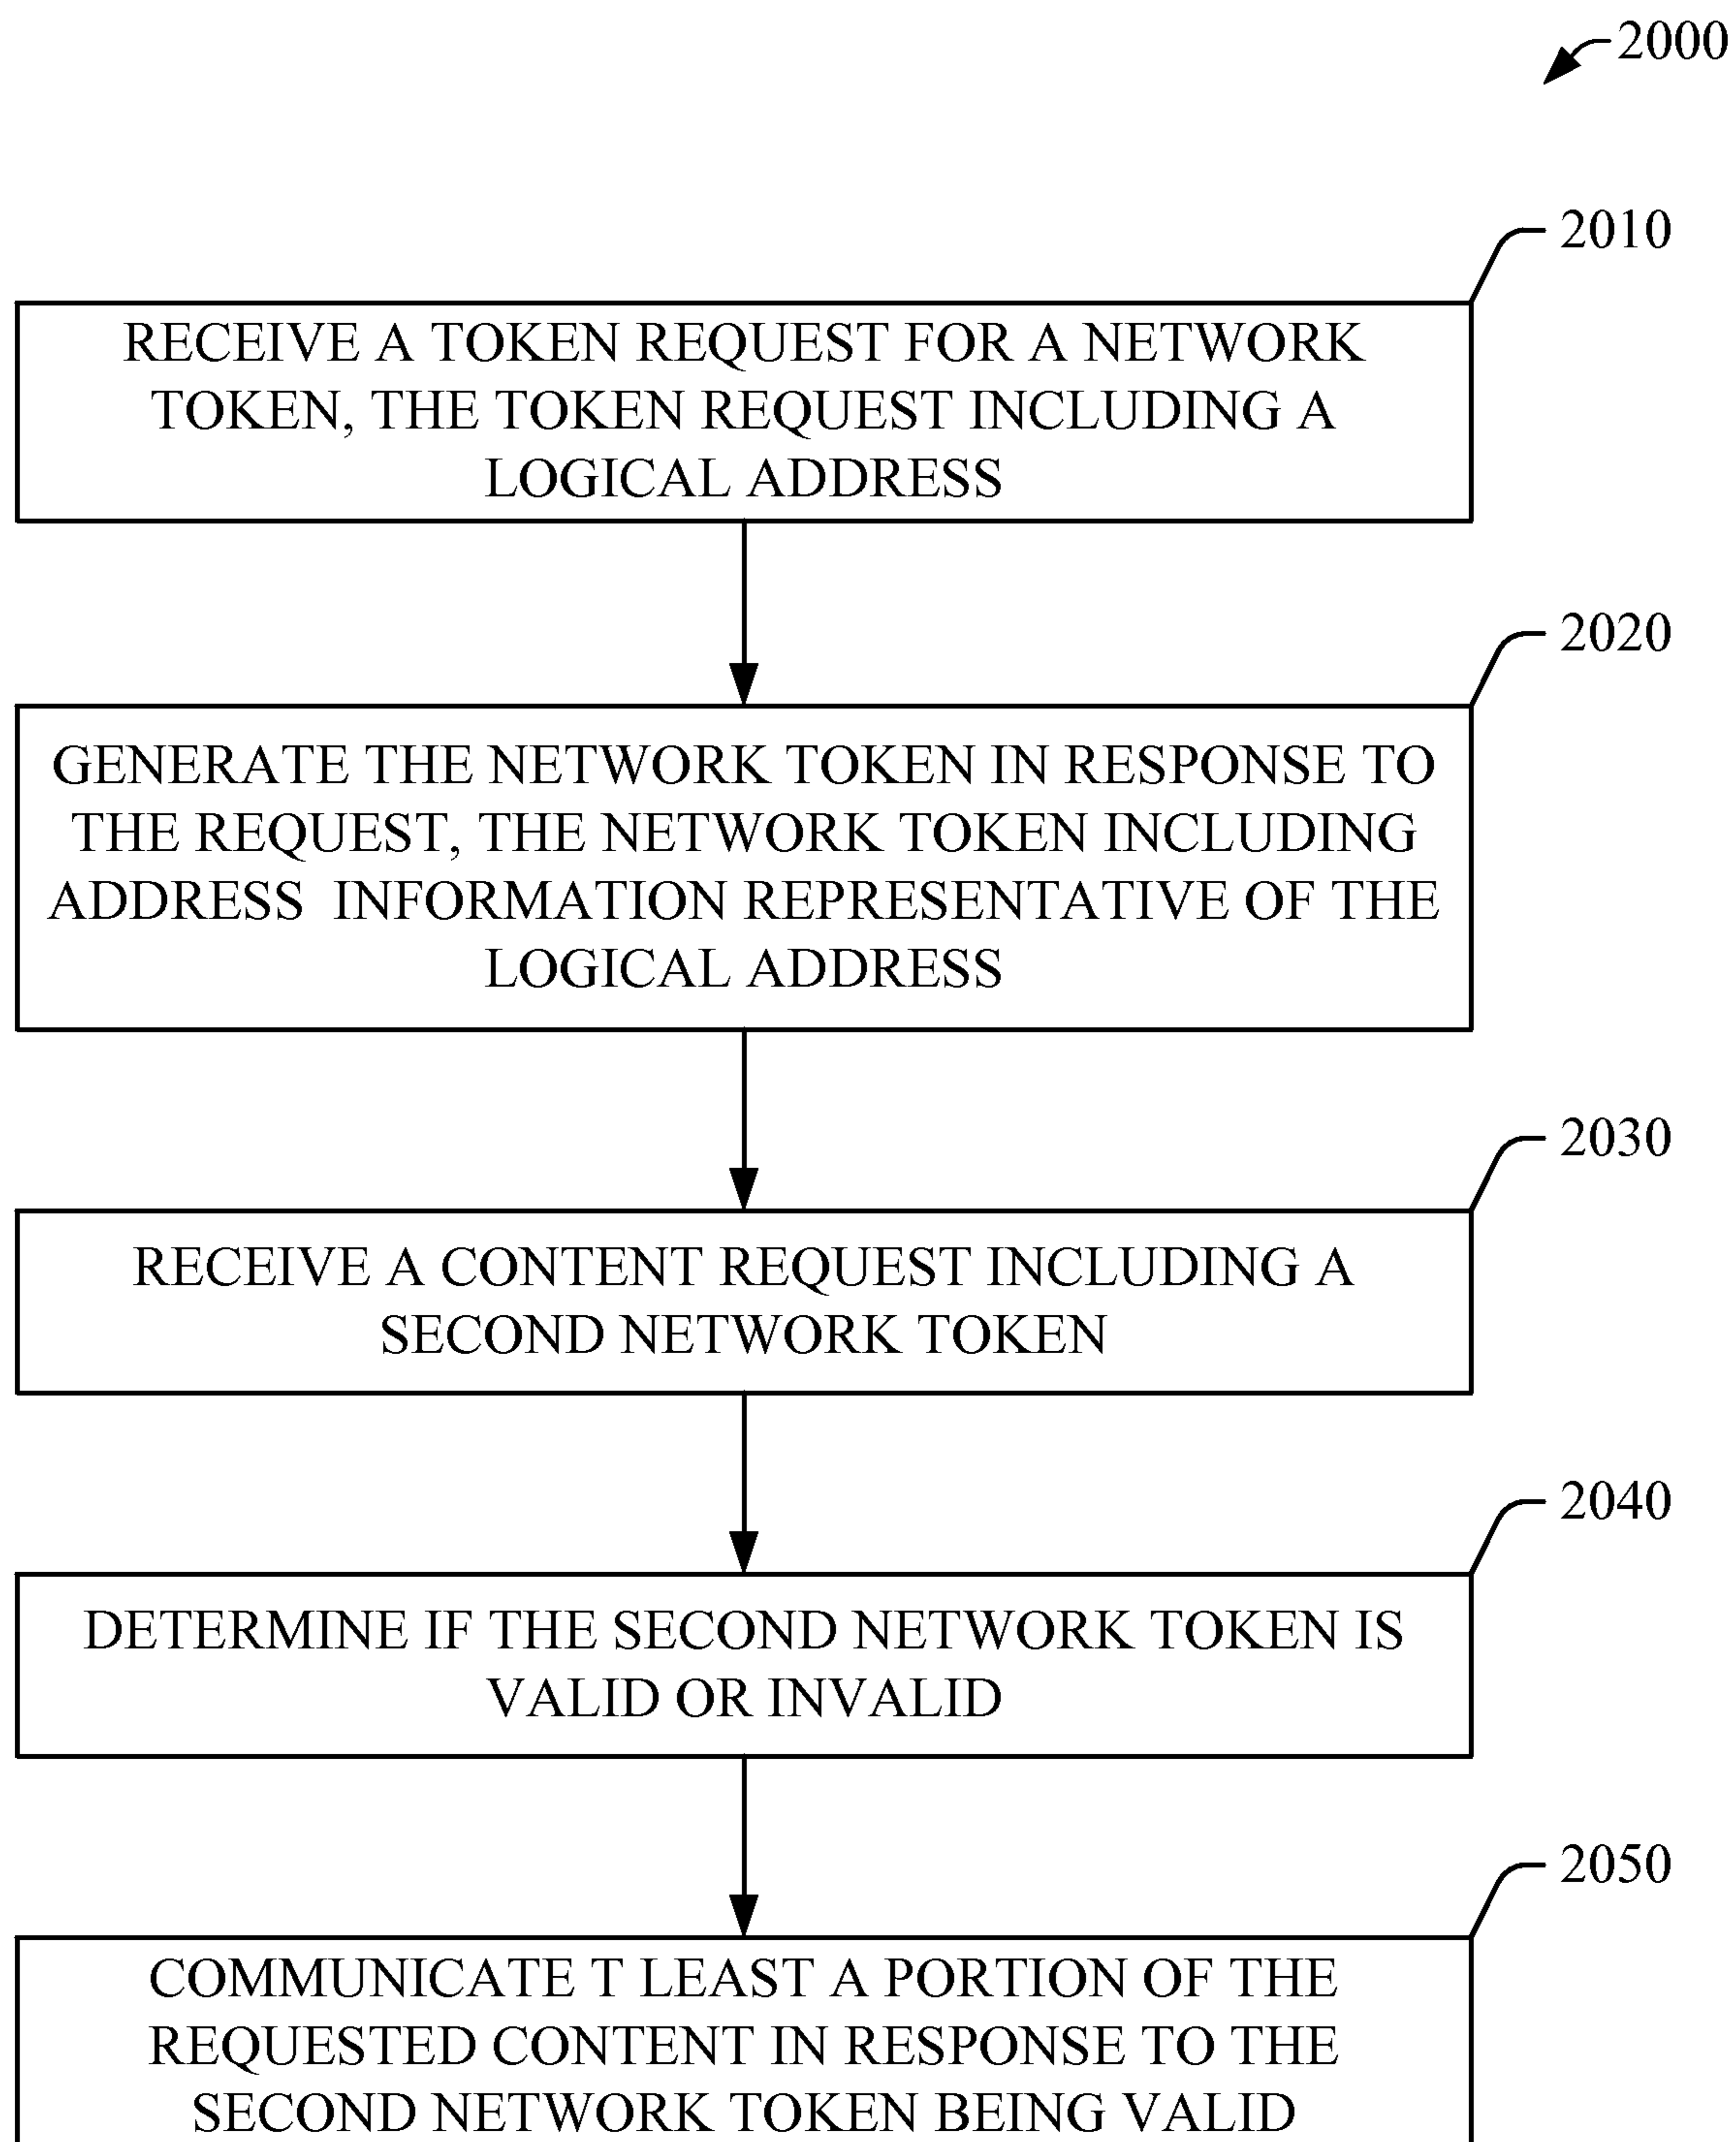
2000

2010

RECEIVE A TOKEN REQUEST FOR A NETWORK TOKEN, THE TOKEN REQUEST INCLUDING A LOGICAL ADDRESS

2020

GENERATE THE NETWORK TOKEN IN RESPONSE TO THE REQUEST, THE NETWORK TOKEN INCLUDING ADDRESS INFORMATION REPRESENTATIVE OF THE LOGICAL ADDRESS

2030

RECEIVE A CONTENT REQUEST INCLUDING A SECOND NETWORK TOKEN

2040

DETERMINE IF THE SECOND NETWORK TOKEN IS VALID OR INVALID

2050

COMMUNICATE T LEAST A PORTION OF THE REQUESTED CONTENT IN RESPONSE TO THE SECOND NETWORK TOKEN BEING VALID